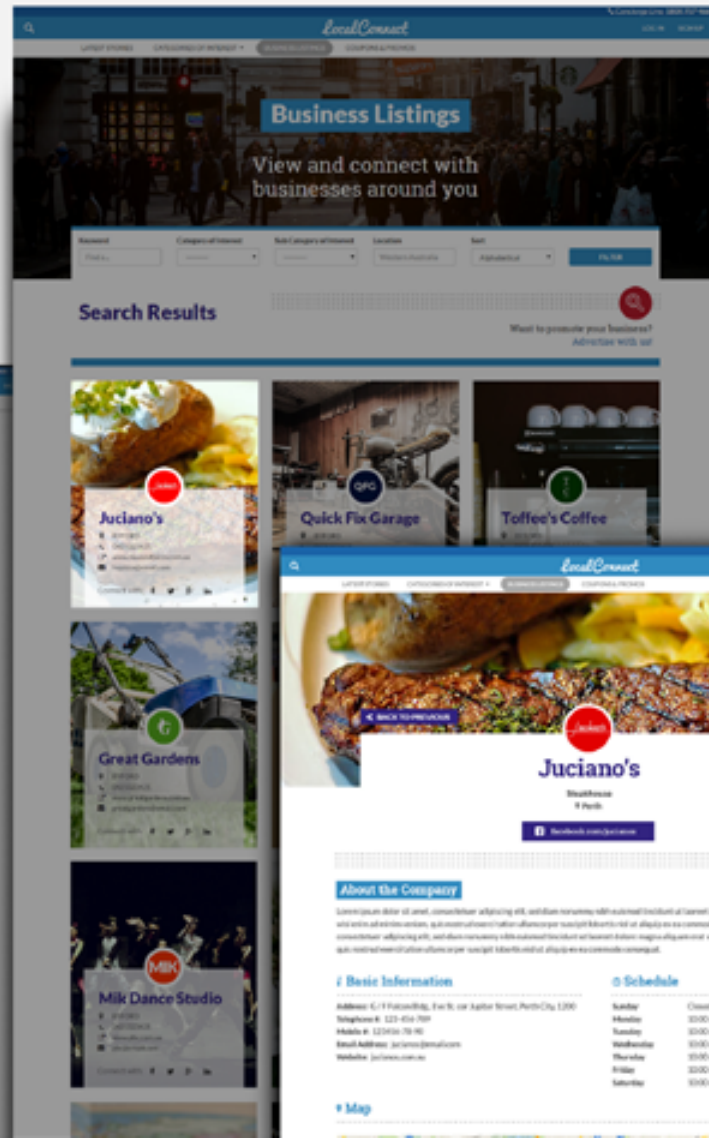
LocalConnect

LATEST STORIES CATEGORIES OF INTEREST ▾ BUSINESS LISTINGS COUPONS & PROMOS

Business Listings

View and connect with businesses around you

Keyword Category of Interest Sub Category of Interest Location Sort

FILTER

Search Results

Want to promote your business? Advertise with us!

Juciano's

Connect with

Quick Fix Garage

Toffee's Coffee

Great Gardens

Connect with

Mik Dance Studio

Connect with

LocalConnect

LATEST STORIES CATEGORIES OF INTEREST ▾ BUSINESS LISTINGS COUPONS & PROMOS

< BACK TO PREVIOUS

Juciano's

Steakhouse
Perth

facebook.com/juciano

About the Company

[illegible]

Basic Information

Address: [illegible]
Telephone #: 123-456-789
Mobile #: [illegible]
Email Address: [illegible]
Website: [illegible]

Schedule

Sunday
Monday
Tuesday
Wednesday
Thursday
Friday
Saturday

Map